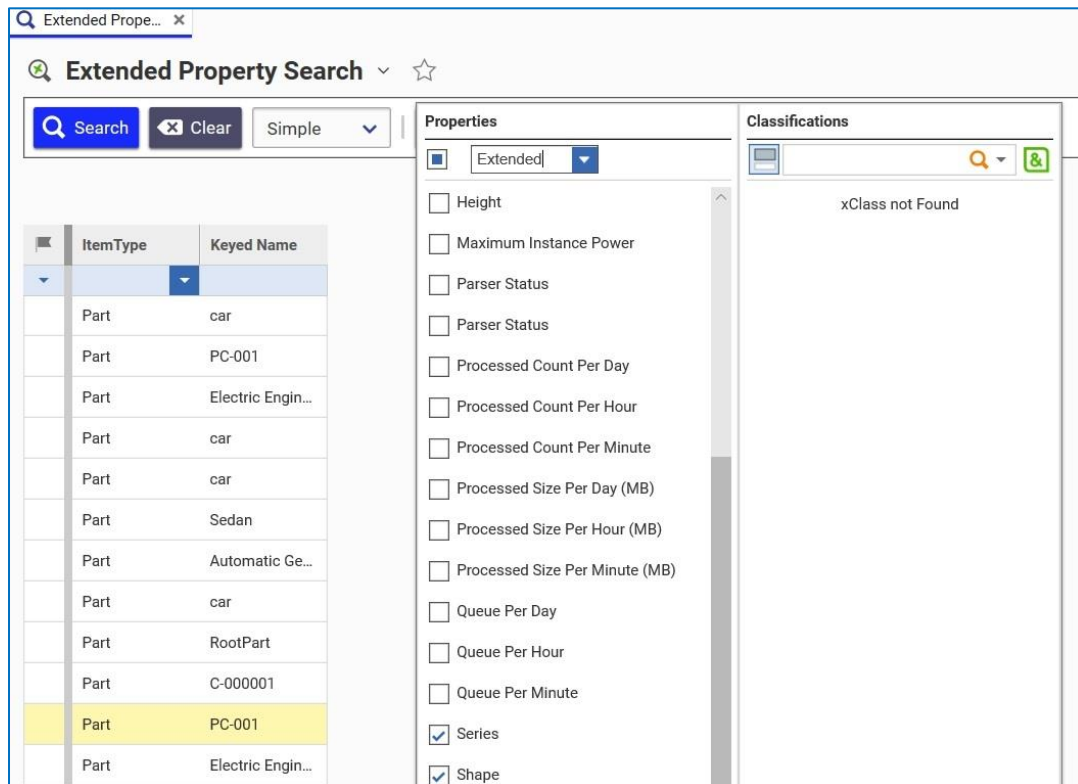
Extended Prope... ×

Extended Property Search

Search Clear Simple

| ItemType | Keyed Name |
|---|---|
| Part | car |
| Part | PC-001 |
| Part | Electric Engin... |
| Part | car |
| Part | car |
| Part | Sedan |
| Part | Automatic Ge... |
| Part | car |
| Part | RootPart |
| Part | C-000001 |
| Part | PC-001 |
| Part | Electric Engin... |

Properties

Extended

Height
Maximum Instance Power
Parser Status
Parser Status
Processed Count Per Day
Processed Count Per Hour
Processed Count Per Minute
Processed Size Per Day (MB)
Processed Size Per Hour (MB)
Processed Size Per Minute (MB)
Queue Per Day
Queue Per Hour
Queue Per Minute
Series
Shape

Classifications

&

xClass not Found